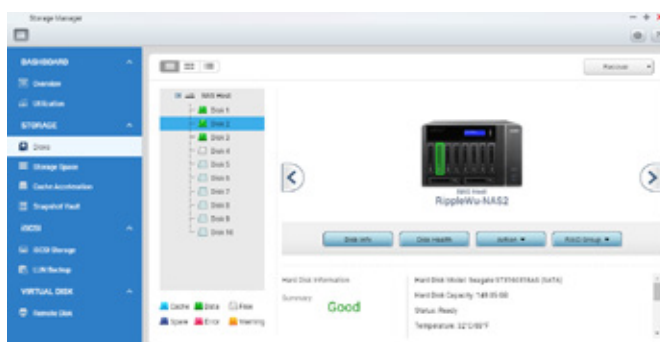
Storage Manager

DASHBOARD
Overview
Utilization
STORAGE
Disks
Storage Space
Cache Acceleration
Snapshot Vault
iSCSI
iSCSI Storage
LUN Backup
VIRTUAL DISK
Remote Disk

Recover

NAS Host
Disk 1
Disk 2
Disk 3
Disk 4
Disk 5
Disk 6
Disk 7
Disk 8
Disk 9
Disk 10

Cache Data Free
Spare Error Warning

NAS Host
RippleWu-NAS2

Disk Info
Disk Health
Action
RAID Group

Hard Disk Information
Summary: Good
Hard Disk Model: Seagate ST3160318AS (SATA)
Hard Disk Capacity: 149.05 GB
Status: Ready
Temperature: 32°C/90°F